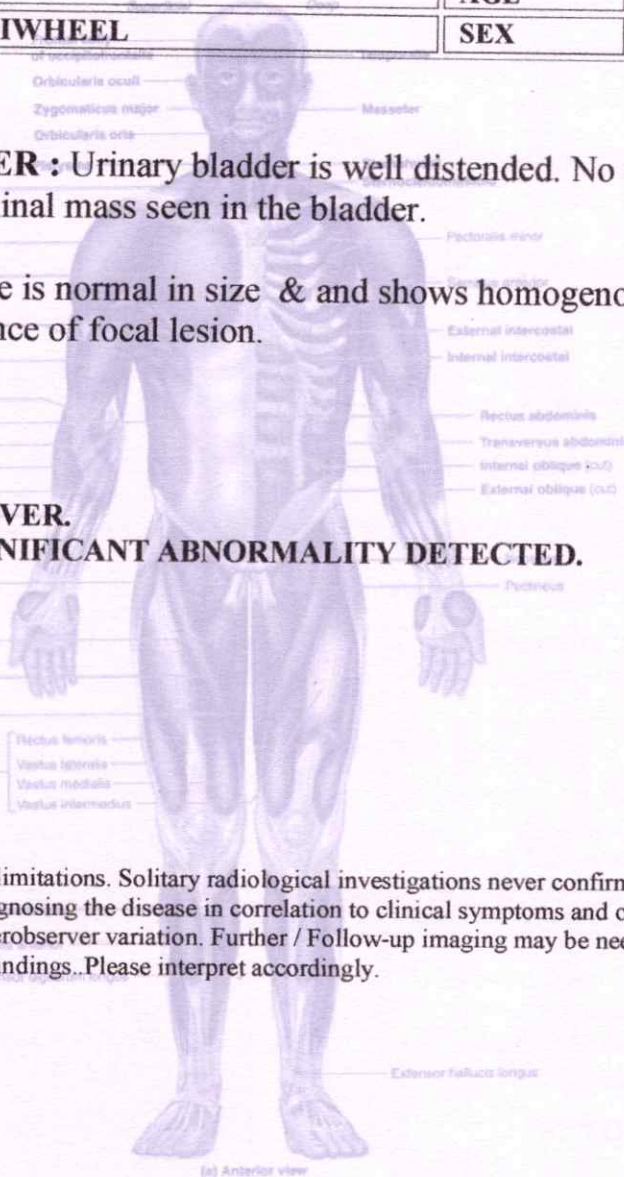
IWHEEL | SEX

ER : Urinary bladder is well distended. No inal mass seen in the bladder.

e is normal in size & and shows homogeno nce of focal lesion.

VER.
NIFICANT ABNORMALITY DETECTED.

imitations. Solitary radiological investigations never confirm gnosing the disease in correlation to clinical symptoms and c erobserver variation. Further / Follow-up imaging may be ne ndings..Please interpret accordingly.

Orbicularis oculi
Zygomaticus major
Orbicularis oris
Masseter
Pectoralis minor
External intercostal
Internal intercostal
Rectus abdominis
Transversus abdomini
Internal oblique (cut)
External oblique (cut)
Pectineus
Rectus femoris
Vastus lateralis
Vastus medialis
Vastus intermedius
Extensor hallucis longus
(a) Anterior view